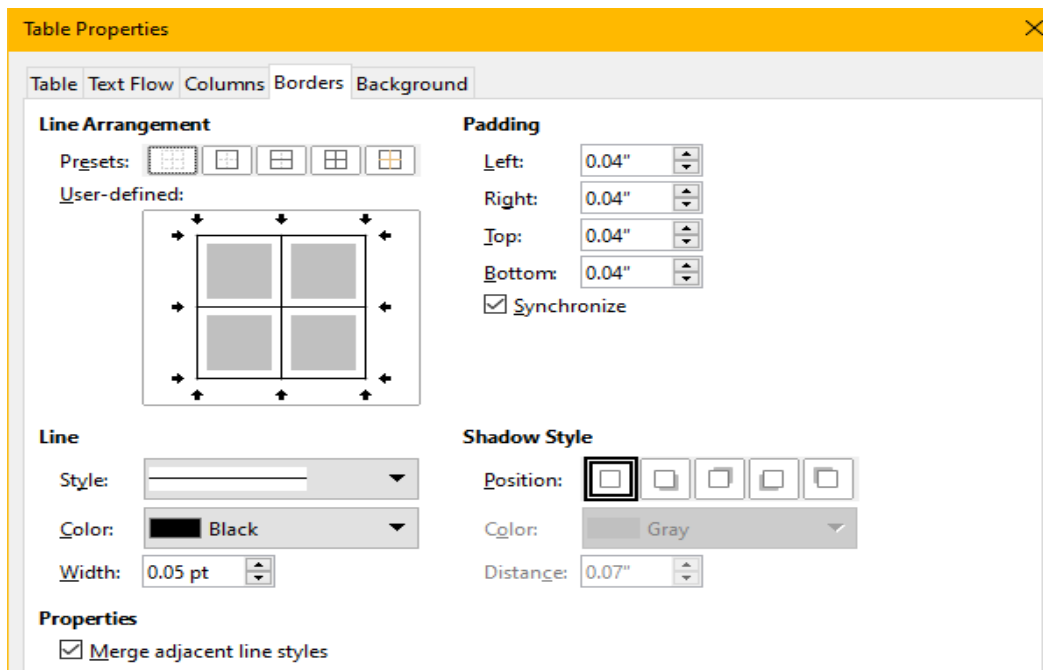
Table Properties

Table Text Flow Columns Borders Background

Line Arrangement

Presets:

User-defined:

Padding

Left: 0.04"

Right: 0.04"

Top: 0.04"

Bottom: 0.04"

Synchronize

Line

Style:

Color: Black

Width: 0.05 pt

Shadow Style

Position:

Color: Gray

Distance: 0.07"

Properties

Merge adjacent line styles